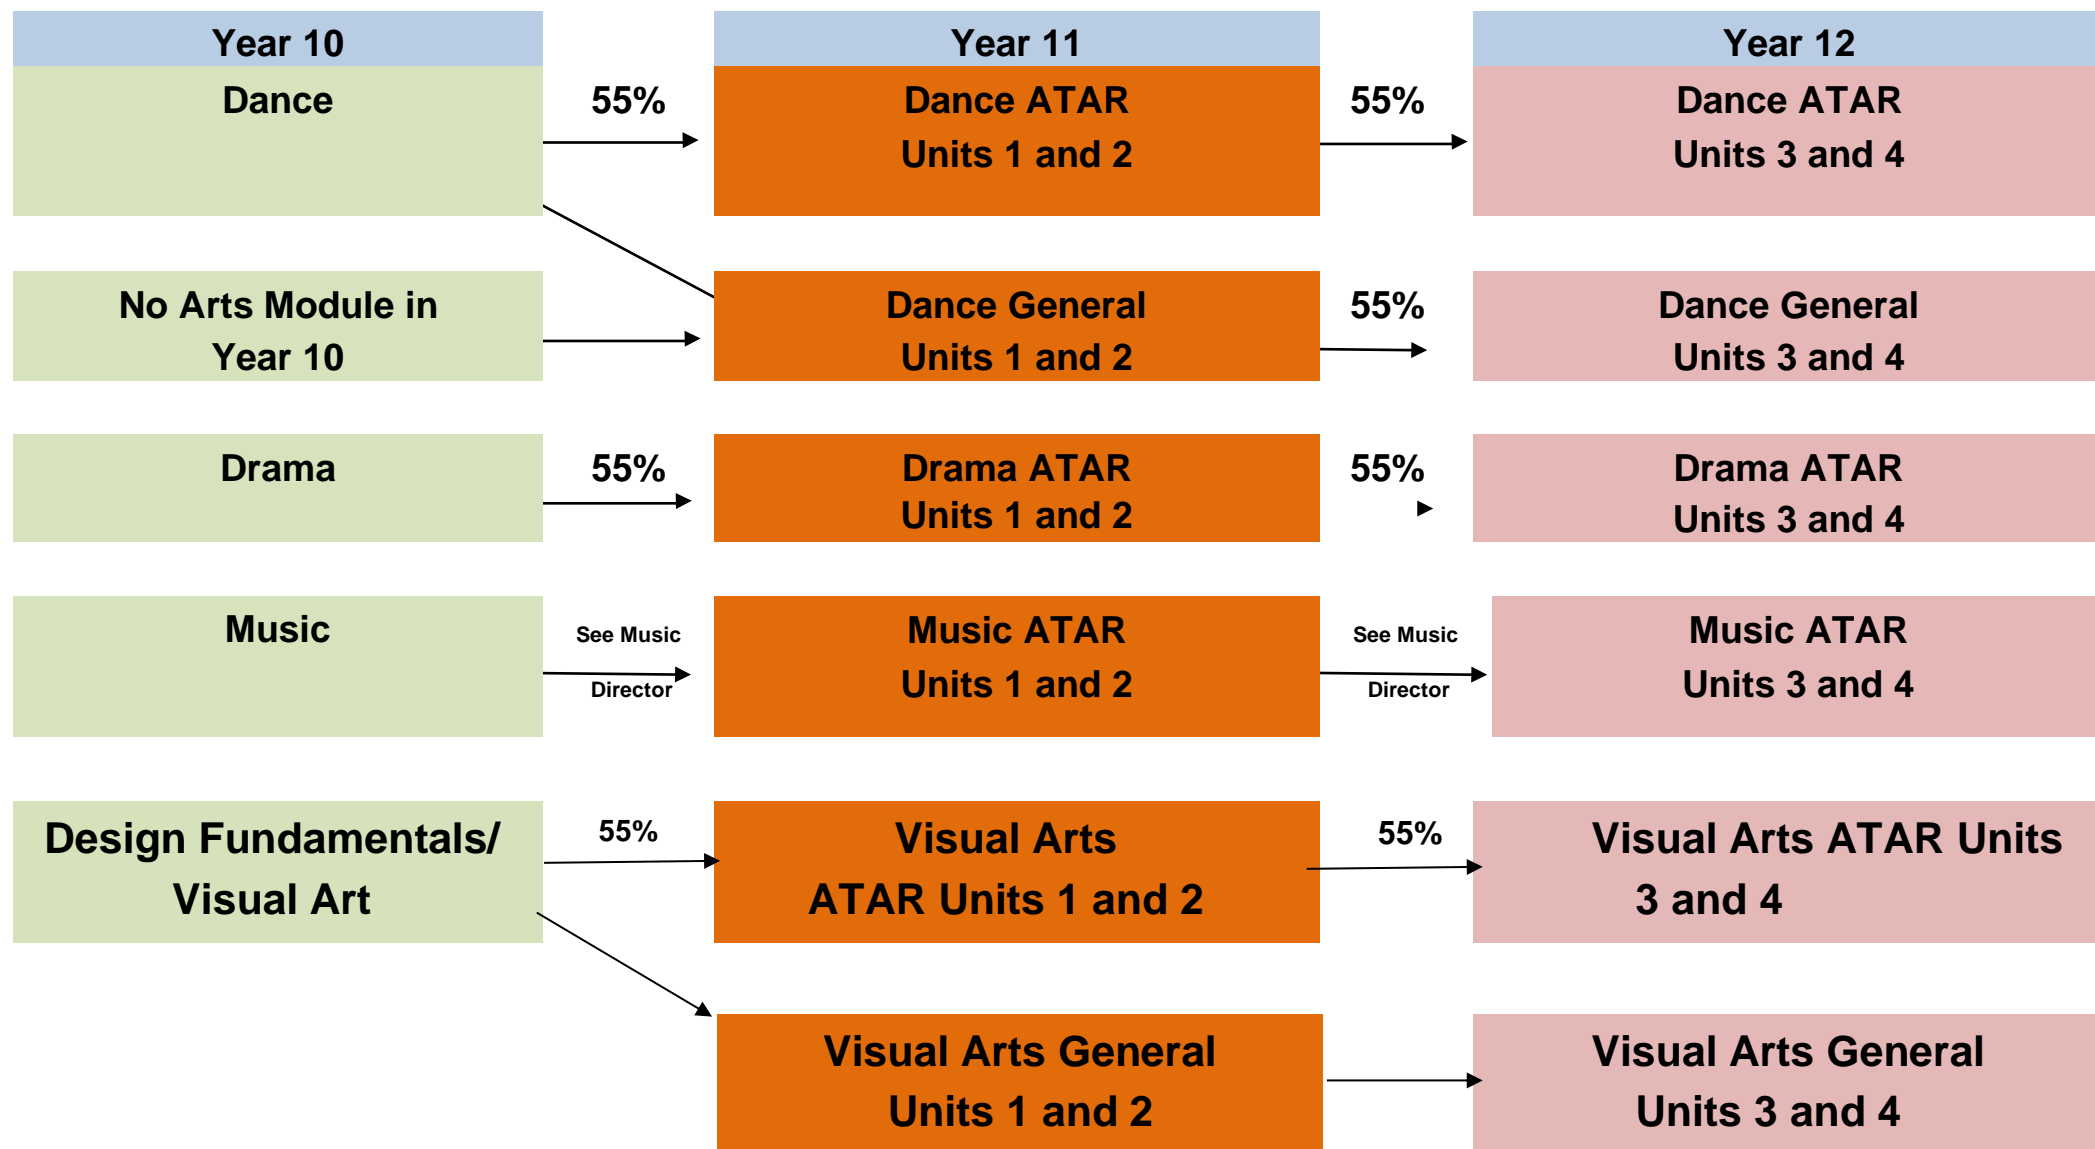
Year 10

Dance

55%

Year 11

Dance ATAR Units 1 and 2

55%

Year 12

Dance ATAR Units 3 and 4

No Arts Module in Year 10

Dance General Units 1 and 2

55%

Dance General Units 3 and 4

Drama

55%

Drama ATAR Units 1 and 2

55%

Drama ATAR Units 3 and 4

Music

See Music Director

Music ATAR Units 1 and 2

See Music Director

Music ATAR Units 3 and 4

Design Fundamentals/ Visual Art

55%

Visual Arts ATAR Units 1 and 2

55%

Visual Arts ATAR Units 3 & 4

Visual Arts General Units 1 and 2

Visual Arts General Units 3 and 4